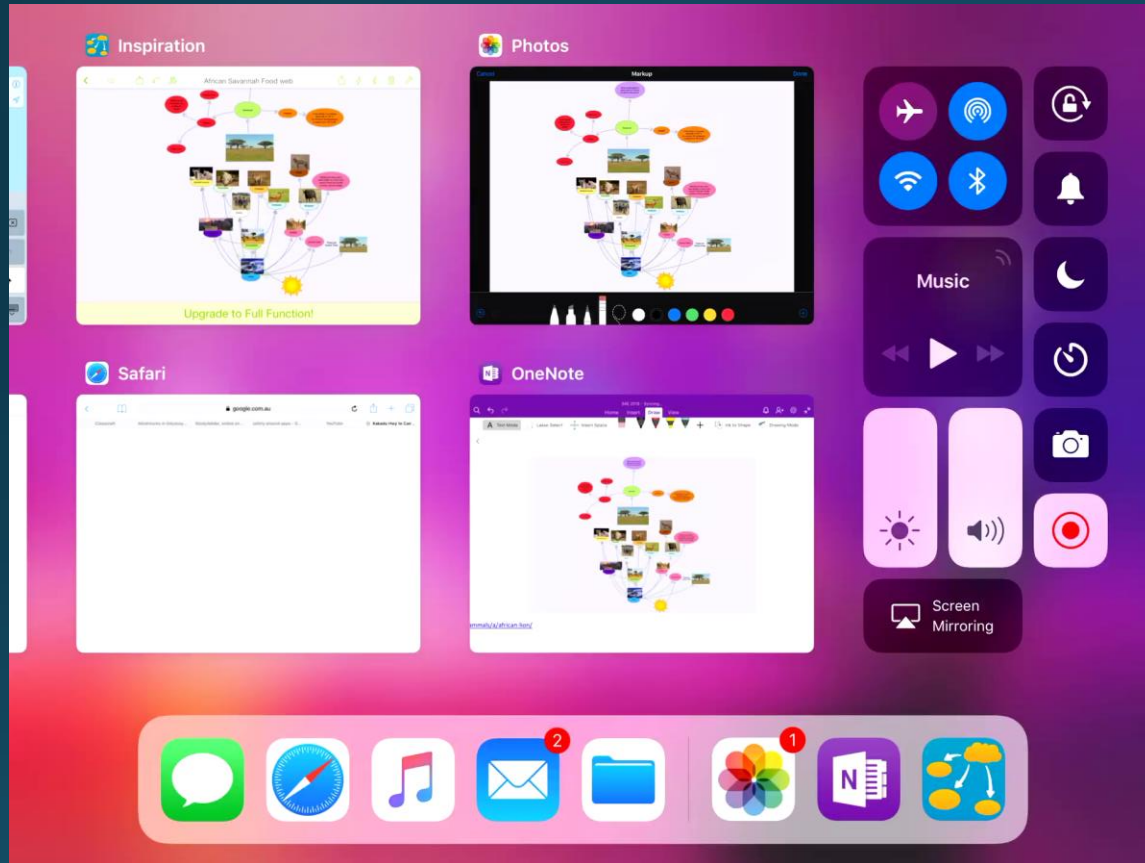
Inspiration

African Savannah Food web

Upgrade to Full Function!

Photos

Cancel
Markup
Done

Safari

google.com.au

OneNote

Home
Insert
Draw
View

animals/a/african-lion/

Music

Screen Mirroring

2

1